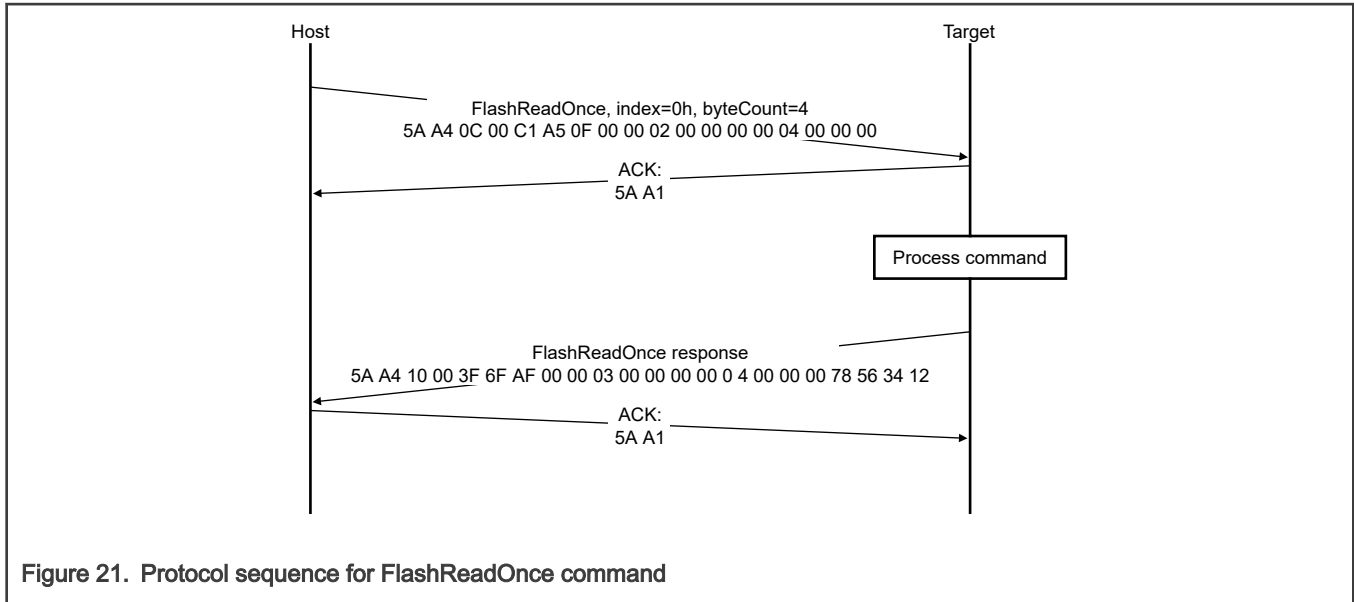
Host

Target

FlashReadOnce, index=0h, byteCount=4
5A A4 0C 00 C1 A5 0F 00 00 02 00 00 00 00 04 00 00 00

ACK:
5A A1

Process command

FlashReadOnce response
5A A4 10 00 3F 6F AF 00 00 03 00 00 00 00 0 4 00 00 00 78 56 34 12

ACK:
5A A1

Figure 21. Protocol sequence for FlashReadOnce command